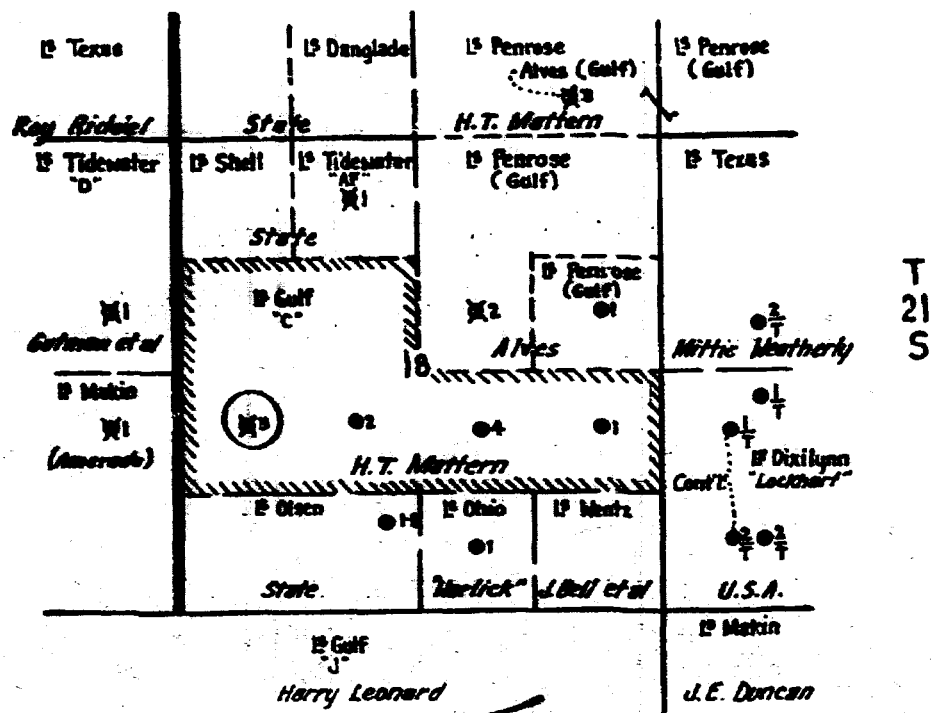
Tl Texas

Tl Danglade

Tl Penrose
Alves (Gulf)

3

Tl Penrose
(Gulf)

Roy Rickel

State

H.T. Mattern

Tl Tidewater
"D"

Tl Shell

Tl Tidewater
"AF"

1

Tl Penrose
(Gulf)

Tl Texas

State

1

Tl Gulf
"C"

2

Tl Penrose
(Gulf)

1

$\frac{2}{T}$

T
21
S

Gahman et al

18

Alves

Mittie Weatherly

Tl Makin

1

(Amerada)

3

2

4

1

$\frac{1}{T}$

$\frac{1}{T}$

Tl Dixilynn
"Lockhart"

H.T. Mattern

Cont'l.

Tl Olsen

1-B

Tl Ohio

1

Tl Wentz

$\frac{2}{T}$

$\frac{2}{T}$

State

"Warlick"

J.Bell et al

U.S.A.

Tl Gulf
"J"

Tl Makin

Harry Leonard

J.E. Duncan